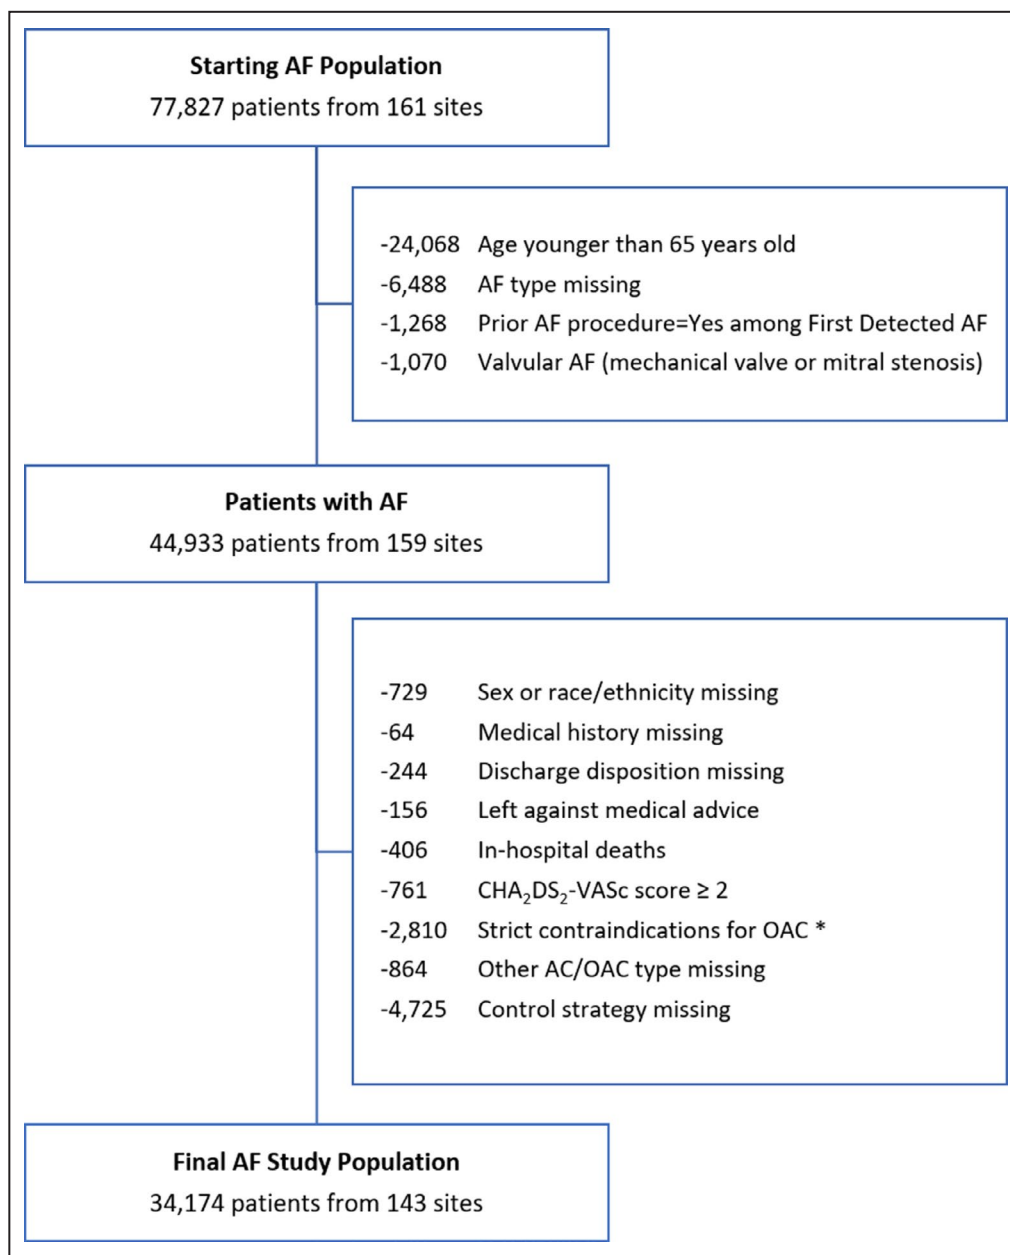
**Starting AF Population**
77,827 patients from 161 sites

-24,068 Age younger than 65 years old
-6,488 AF type missing
-1,268 Prior AF procedure=Yes among First Detected AF
-1,070 Valvular AF (mechanical valve or mitral stenosis)

**Patients with AF**
44,933 patients from 159 sites

-729 Sex or race/ethnicity missing
-64 Medical history missing
-244 Discharge disposition missing
-156 Left against medical advice
-406 In-hospital deaths
-761 $CHA_2DS_2$-VASc score ≥ 2
-2,810 Strict contraindications for OAC *
-864 Other AC/OAC type missing
-4,725 Control strategy missing

**Final AF Study Population**
34,174 patients from 143 sites